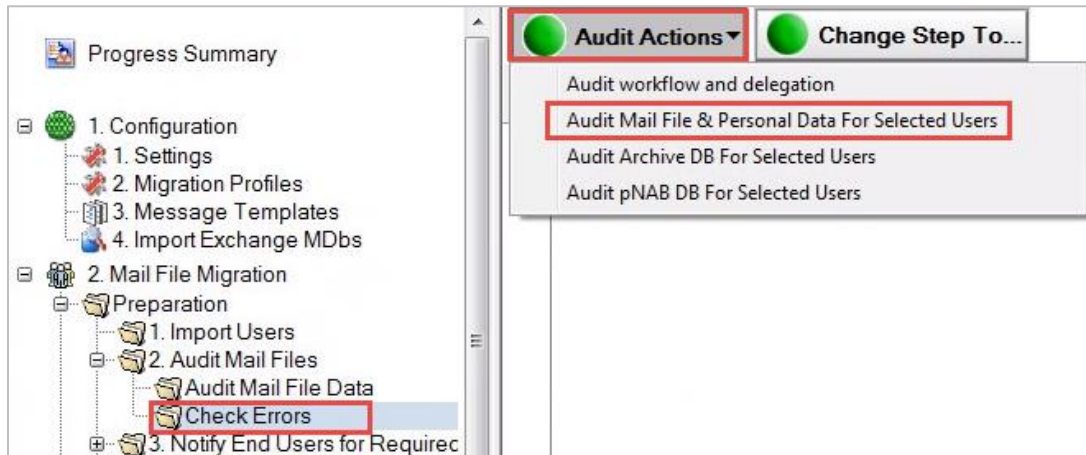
Progress Summary

1. Configuration
1. Settings
2. Migration Profiles
3. Message Templates
4. Import Exchange MDbs
2. Mail File Migration
Preparation
1. Import Users
2. Audit Mail Files
Audit Mail File Data
Check Errors
3. Notify End Users for Requirec

Audit Actions
Change Step To...

Audit workflow and delegation
Audit Mail File & Personal Data For Selected Users
Audit Archive DB For Selected Users
Audit pNAB DB For Selected Users